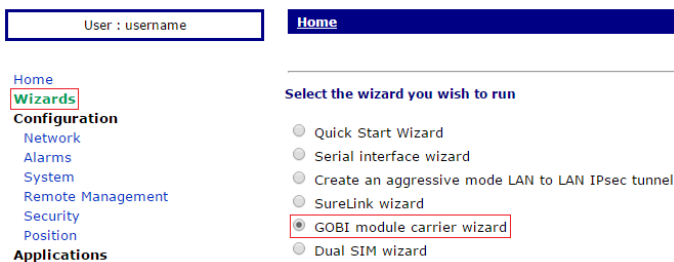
User : username

Home
Wizards
Configuration
Network
Alarms
System
Remote Management
Security
Position
Applications

Home

Select the wizard you wish to run

Quick Start Wizard
Serial interface wizard
Create an aggressive mode LAN to LAN IPsec tunnel
SureLink wizard
GOBI module carrier wizard
Dual SIM wizard